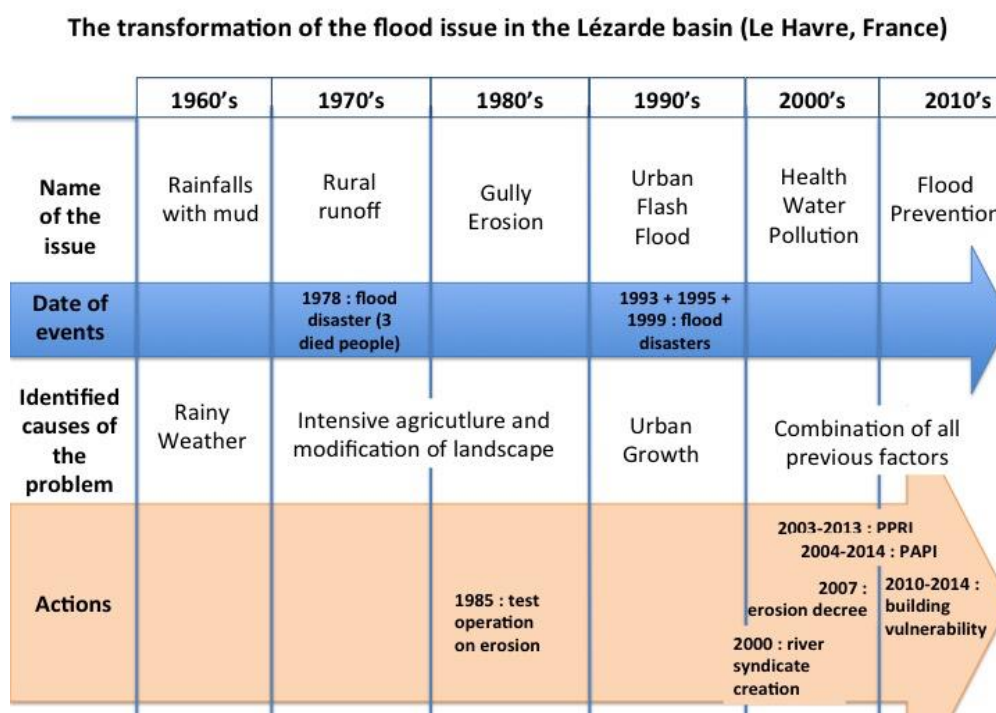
The transformation of the flood issue in the Lézarde basin (Le Havre, France)

| | 1960's | 1970's | 1980's | 1990's | 2000's | 2010's |
|---|---|---|---|---|---|---|
| Name of the issue | Rainfalls with mud | Rural runoff | Gully Erosion | Urban Flash Flood | Health Water Pollution | Flood Preventior |
| Date of events | | 1978 : flood disaster (3 died people) | | 1993 + 1995 + 1999 : flood disasters | | |
| Identified causes of the problem | Rainy Weather | Intensive agricutlure and modification of landscape | | Urban Growth | Combination of all previous factors | |
| Actions | | | 1985 : test operation on erosion | | 2003-2013 : PPRI<br>2004-2014 : PAPI<br>2007 : erosion decree<br>2000 : river syndicate creation | 2010-2014 : building vulnerability |